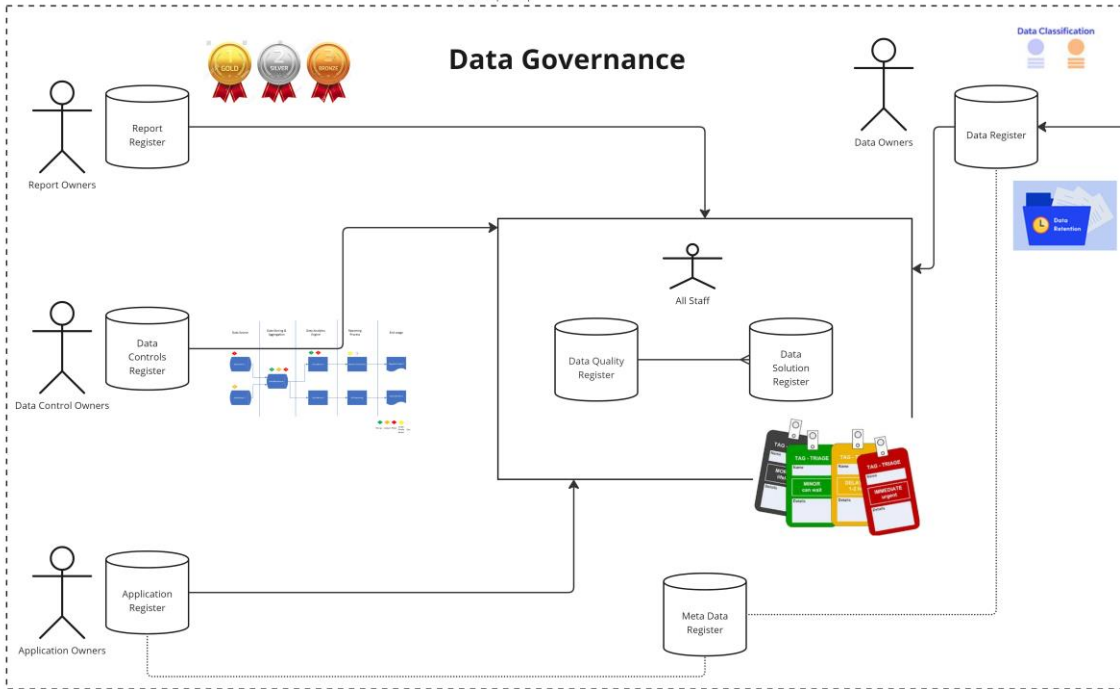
Data Governance

GOLD SILVER BRONZE

Data Classification

Report Owners

Report Register

Data Owners

Data Register

Data Retention

All Staff

Data Control Owners

Data Controls Register

Data Source

Data Quality Register

Data Solution Register

TAG - TRIAGE

MINOR can wait

IMMEDIATE urgent

Application Owners

Application Register

Meta Data Register